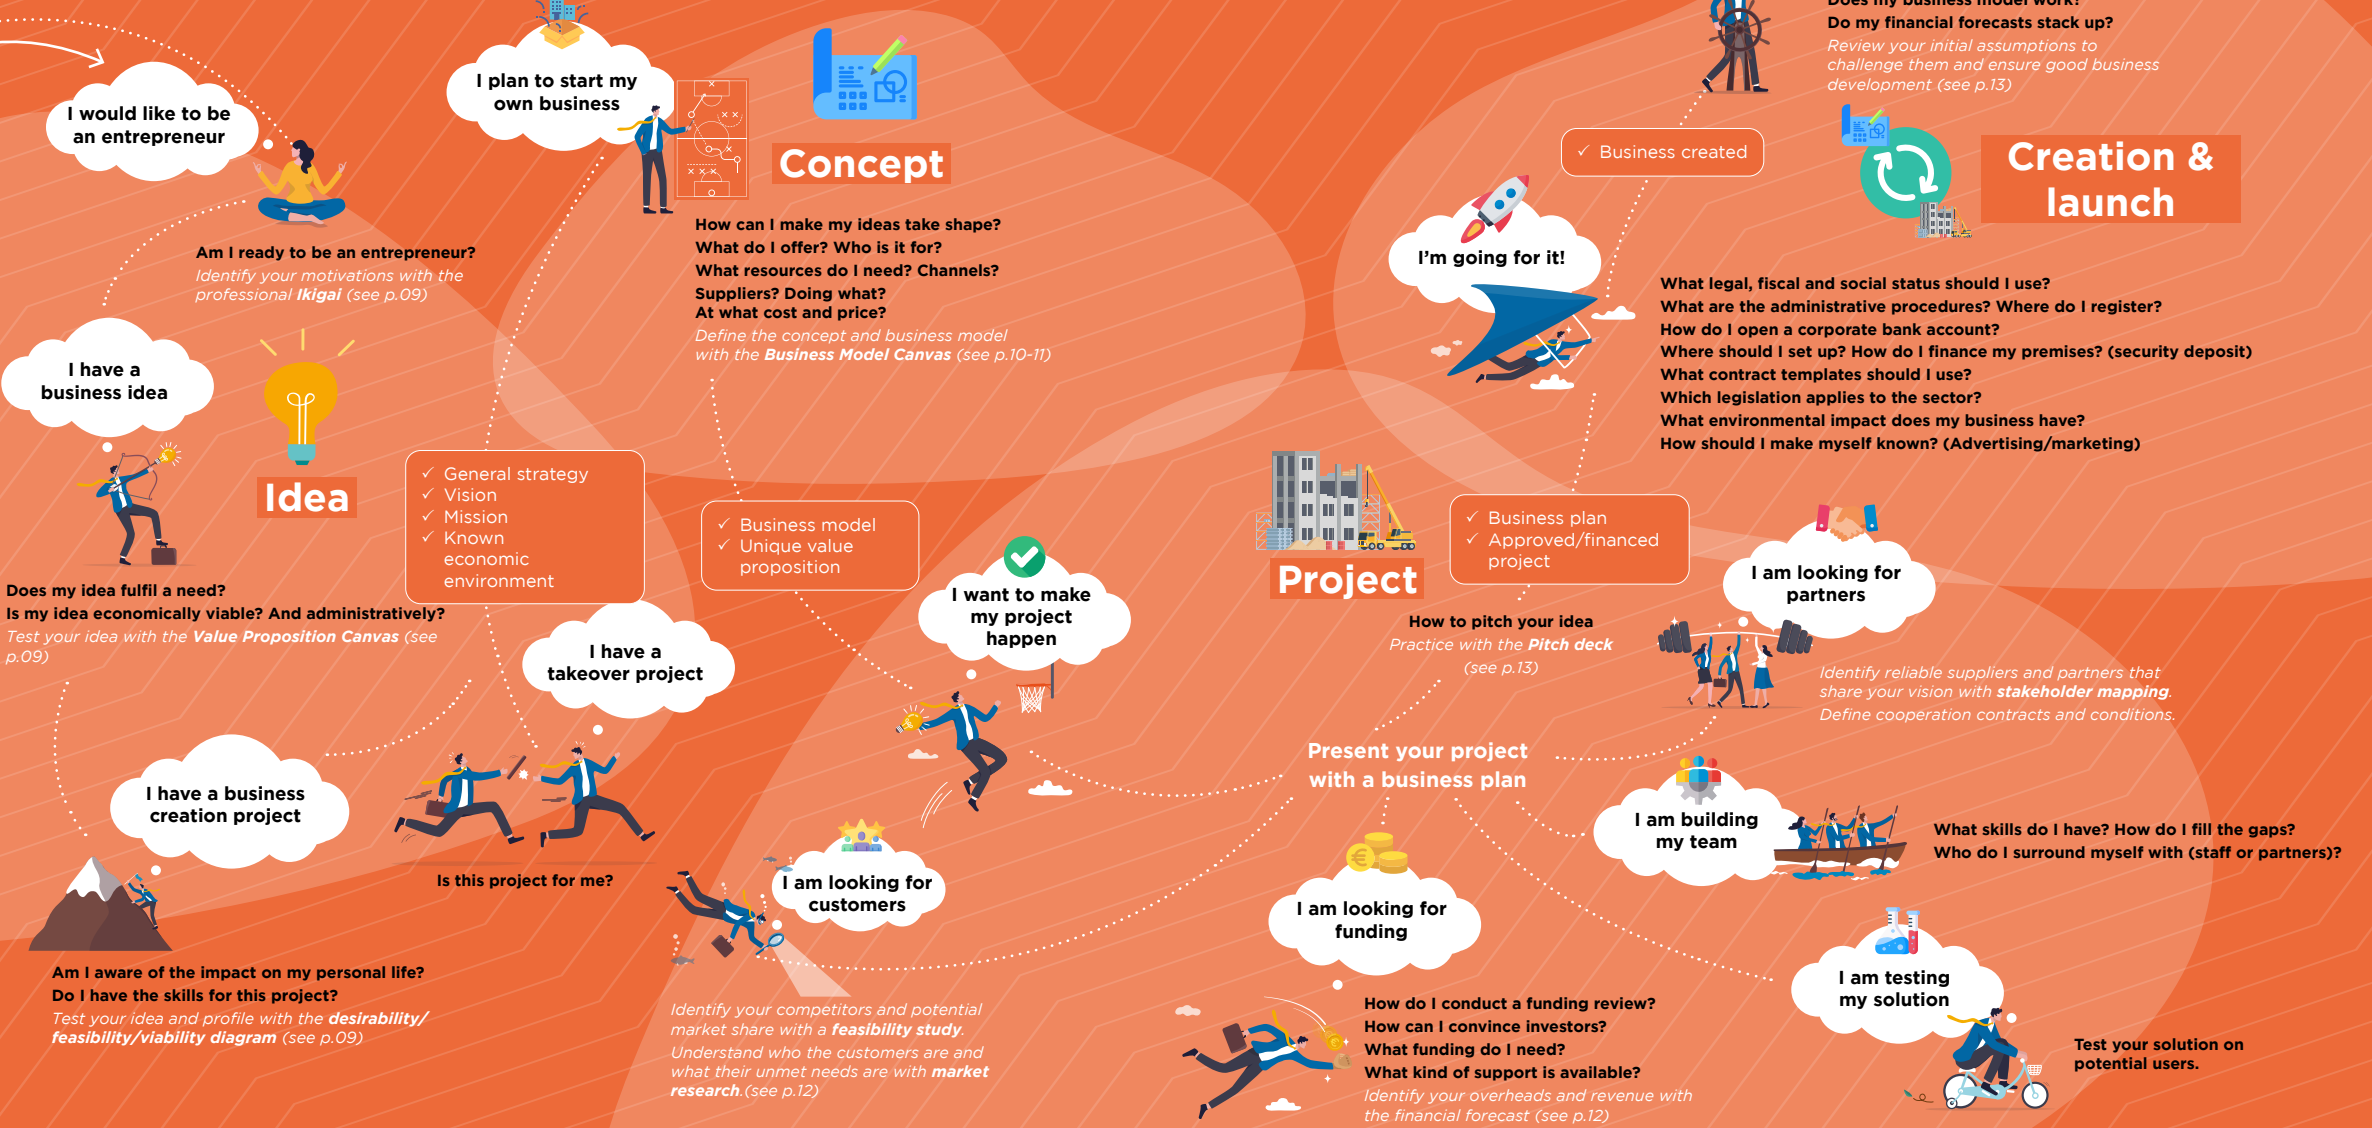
I would like to be an entrepreneur

I plan to start my own business

Concept

Does my business model work?
Do my financial forecasts stack up?
Review your initial assumptions to challenge them and ensure good business development (see p.13)

✓ Business created

Creation & launch

Am I ready to be an entrepreneur?
Identify your motivations with the professional **Ikigai** (see p.09)

How can I make my ideas take shape?
What do I offer? Who is it for?
What resources do I need? Channels?
Suppliers? Doing what?
At what cost and price?
Define the concept and business model with the **Business Model Canvas** (see p.10-11)

I'm going for it!

What legal, fiscal and social status should I use?
What are the administrative procedures? Where do I register?
How do I open a corporate bank account?
Where should I set up? How do I finance my premises? (security deposit)
What contract templates should I use?
Which legislation applies to the sector?
What environmental impact does my business have?
How should I make myself known? (Advertising/marketing)

I have a business idea

Idea

✓ General strategy
✓ Vision
✓ Mission
✓ Known economic environment

✓ Business model
✓ Unique value proposition

Project

✓ Business plan
✓ Approved/financed project

Does my idea fulfil a need?
Is my idea economically viable? And administratively?
Test your idea with the **Value Proposition Canvas** (see p.09)

I want to make my project happen

I have a takeover project

How to pitch your idea
Practice with the **Pitch deck** (see p.13)

I am looking for partners

Identify reliable suppliers and partners that share your vision with **stakeholder mapping**.
Define cooperation contracts and conditions.

Present your project with a business plan

I have a business creation project

Is this project for me?

I am looking for customers

I am building my team

What skills do I have? How do I fill the gaps?
Who do I surround myself with (staff or partners)?

I am looking for funding

I am testing my solution

Am I aware of the impact on my personal life?
Do I have the skills for this project?
Test your idea and profile with the **desirability/ feasibility/viability diagram** (see p.09)

Identify your competitors and potential market share with a **feasibility study**.
Understand who the customers are and what their unmet needs are with **market research**.(see p.12)

How do I conduct a funding review?
How can I convince investors?
What funding do I need?
What kind of support is available?
Identify your overheads and revenue with the financial forecast (see p.12)

Test your solution on potential users.